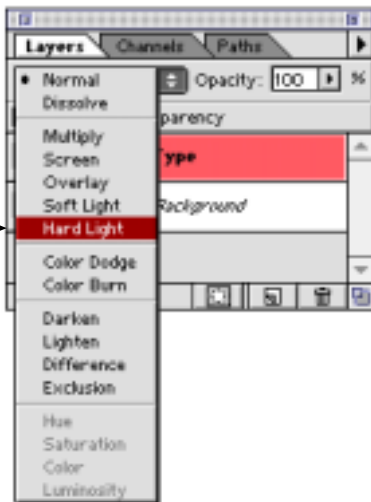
Layers
Channels
Paths
Opacity: 100 %
• Normal
Dissolve
Multiply
Screen
Overlay
Soft Light
Hard Light
Color Dodge
Color Burn
Darken
Lighten
Difference
Exclusion
Hue
Saturation
Color
Luminosity
parency
Type
Background